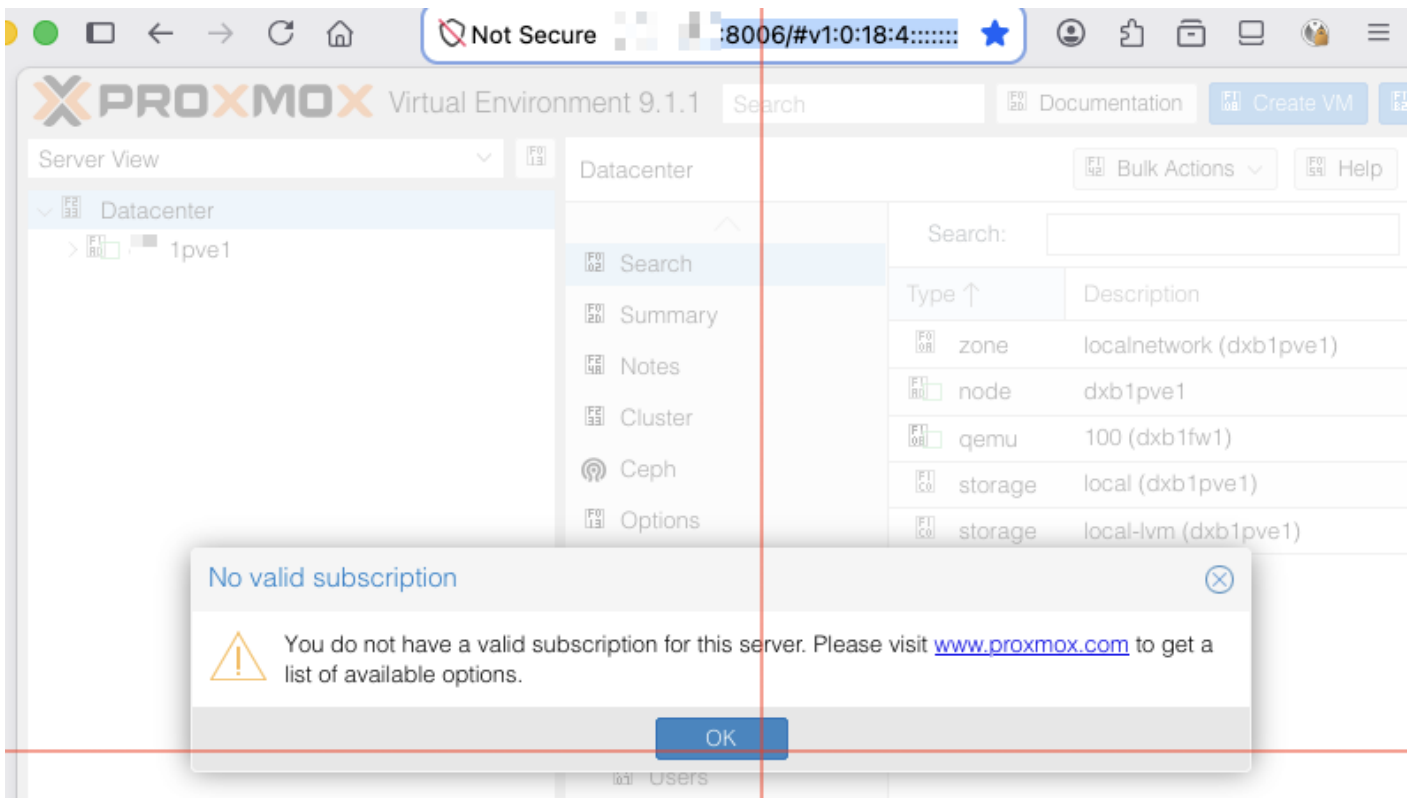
Not Secure :8006/#v1:0:18:4:::::::

PROXMOX Virtual Environment 9.1.1 Search Documentation Create VM

Server View

Datacenter

1pve1

Datacenter

Bulk Actions Help

Search

Summary

Notes

Cluster

Ceph

Options

Users

Search:

| Type ↑ | Description |
|---|---|
| zone | localnetwork (dxb1pve1) |
| node | dxb1pve1 |
| qemu | 100 (dxb1fw1) |
| storage | local (dxb1pve1) |
| storage | local-lvm (dxb1pve1) |

No valid subscription

You do not have a valid subscription for this server. Please visit www.proxmox.com to get a list of available options.

OK